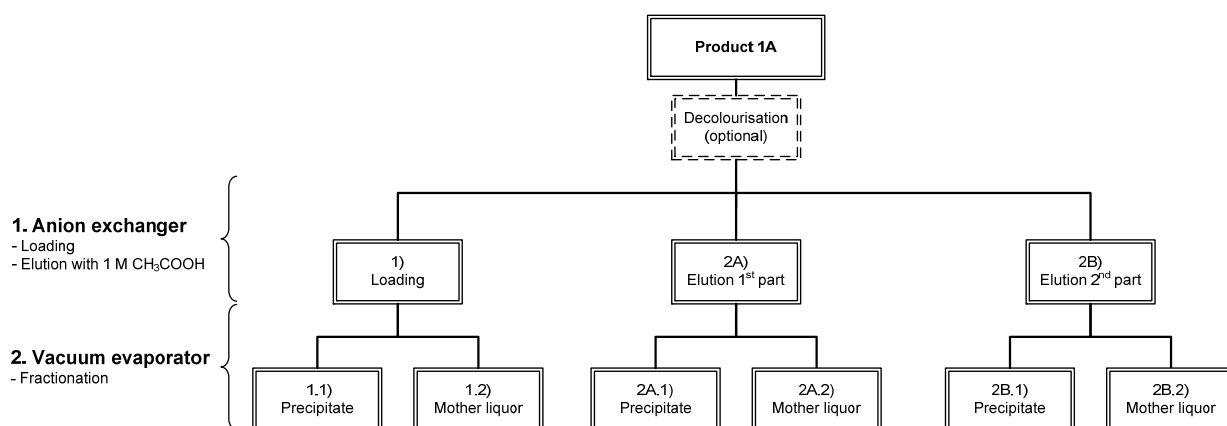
Product 1A

Decolourisation (optional)

1. Anion exchanger
- Loading
- Elution with 1 M $CH_3COOH$

1) Loading

2A) Elution 1$^{st}$ part

2B) Elution 2$^{nd}$ part

2. Vacuum evaporator
- Fractionation

1.1) Precipitate

1.2) Mother liquor

2A.1) Precipitate

2A.2) Mother liquor

2B.1) Precipitate

2B.2) Mother liquor